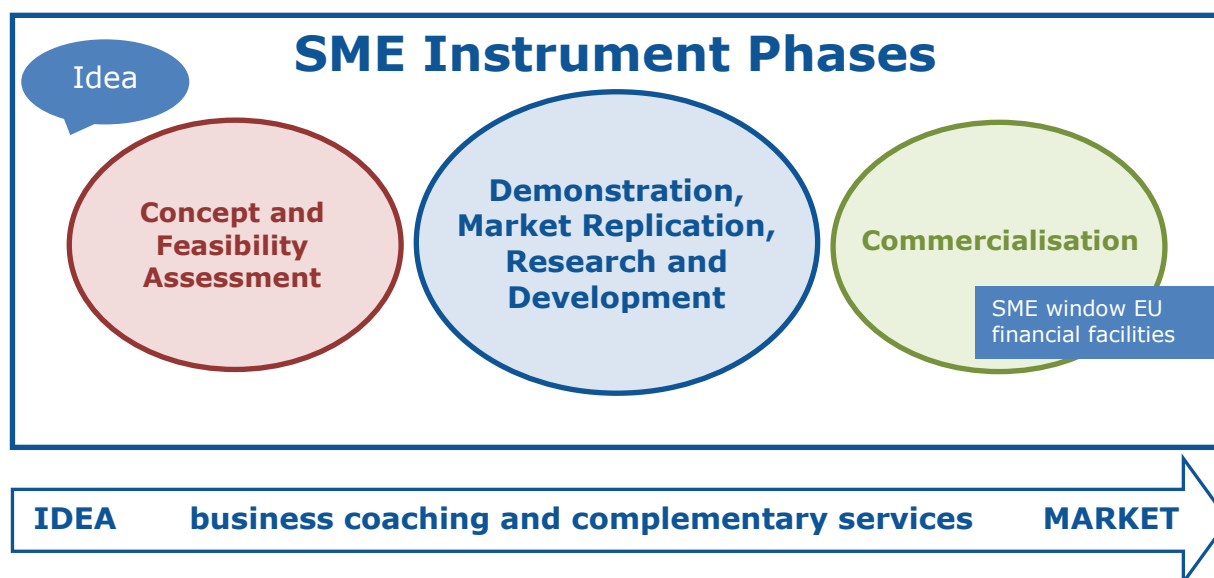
SME Instrument Phases

Idea

Concept and Feasibility Assessment

Demonstration, Market Replication, Research and Development

Commercialisation

SME window EU financial facilities

IDEA business coaching and complementary services MARKET